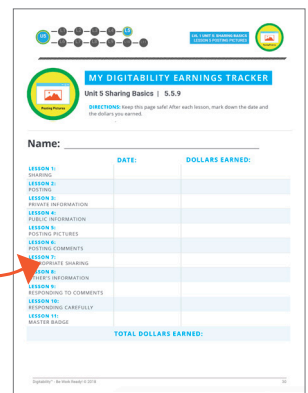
U5

L5

L5 | UNIT 5: SHARING BASICS
LESSON 5 POSTING PICTURES

Posting Pictures

MY DIGITABILITY EARNINGS TRACKER

Unit 5 Sharing Basics | 5.5.9

DIRECTIONS: Keep this page safe! After each lesson, mark down the date and the dollars you earned.

Name: ___________________________________

| | DATE: | DOLLARS EARNED: |
|---|---|---|
| LESSON 1: SHARING | | |
| LESSON 2: POSTING | | |
| LESSON 3: PRIVATE INFORMATION | | |
| LESSON 4: PUBLIC INFORMATION | | |
| LESSON 5: POSTING PICTURES | | |
| LESSON 6: POSTING COMMENTS | | |
| LESSON 7: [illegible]OPRIATE SHARING | | |
| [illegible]SON 8: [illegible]THER'S INFORMATION | | |
| LESSON 9: RESPONDING TO COMMENTS | | |
| LESSON 10: RESPONDING CAREFULLY | | |
| LESSON 11: MASTER BADGE | | |
| | TOTAL DOLLARS EARNED: | |

Digitability™ · Be Work Ready! © 2018

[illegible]